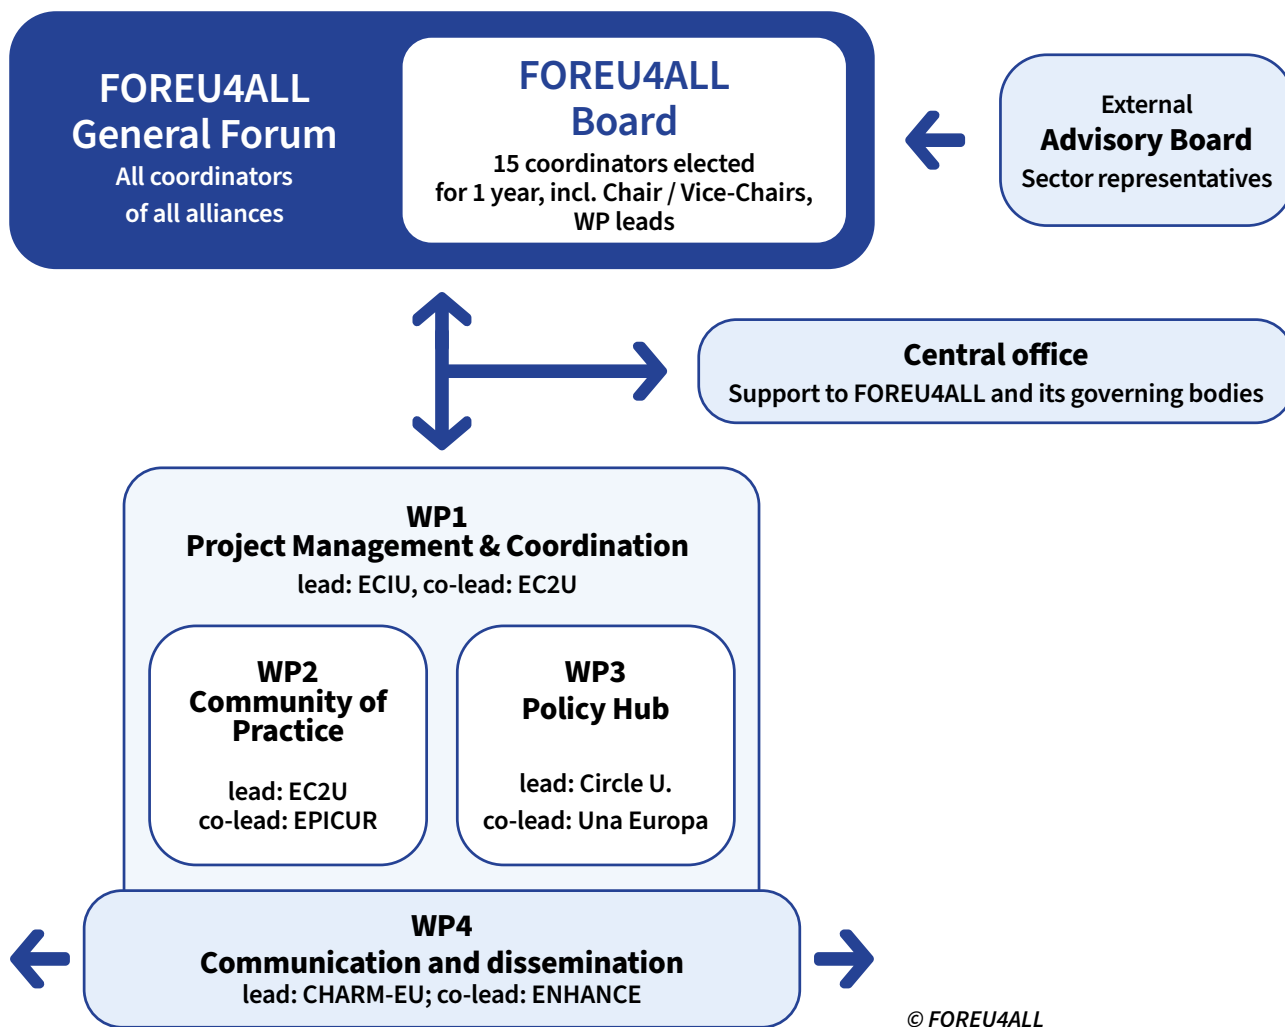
FOREU4ALL
General Forum
All coordinators of all alliances

FOREU4ALL
Board
15 coordinators elected for 1 year, incl. Chair / Vice-Chairs, WP leads

External
Advisory Board
Sector representatives

Central office
Support to FOREU4ALL and its governing bodies

WP1
Project Management & Coordination
lead: ECIU, co-lead: EC2U

WP2
Community of Practice
lead: EC2U
co-lead: EPICUR

WP3
Policy Hub
lead: Circle U.
co-lead: Una Europa

WP4
Communication and dissemination
lead: CHARM-EU; co-lead: ENHANCE

© FOREU4ALL